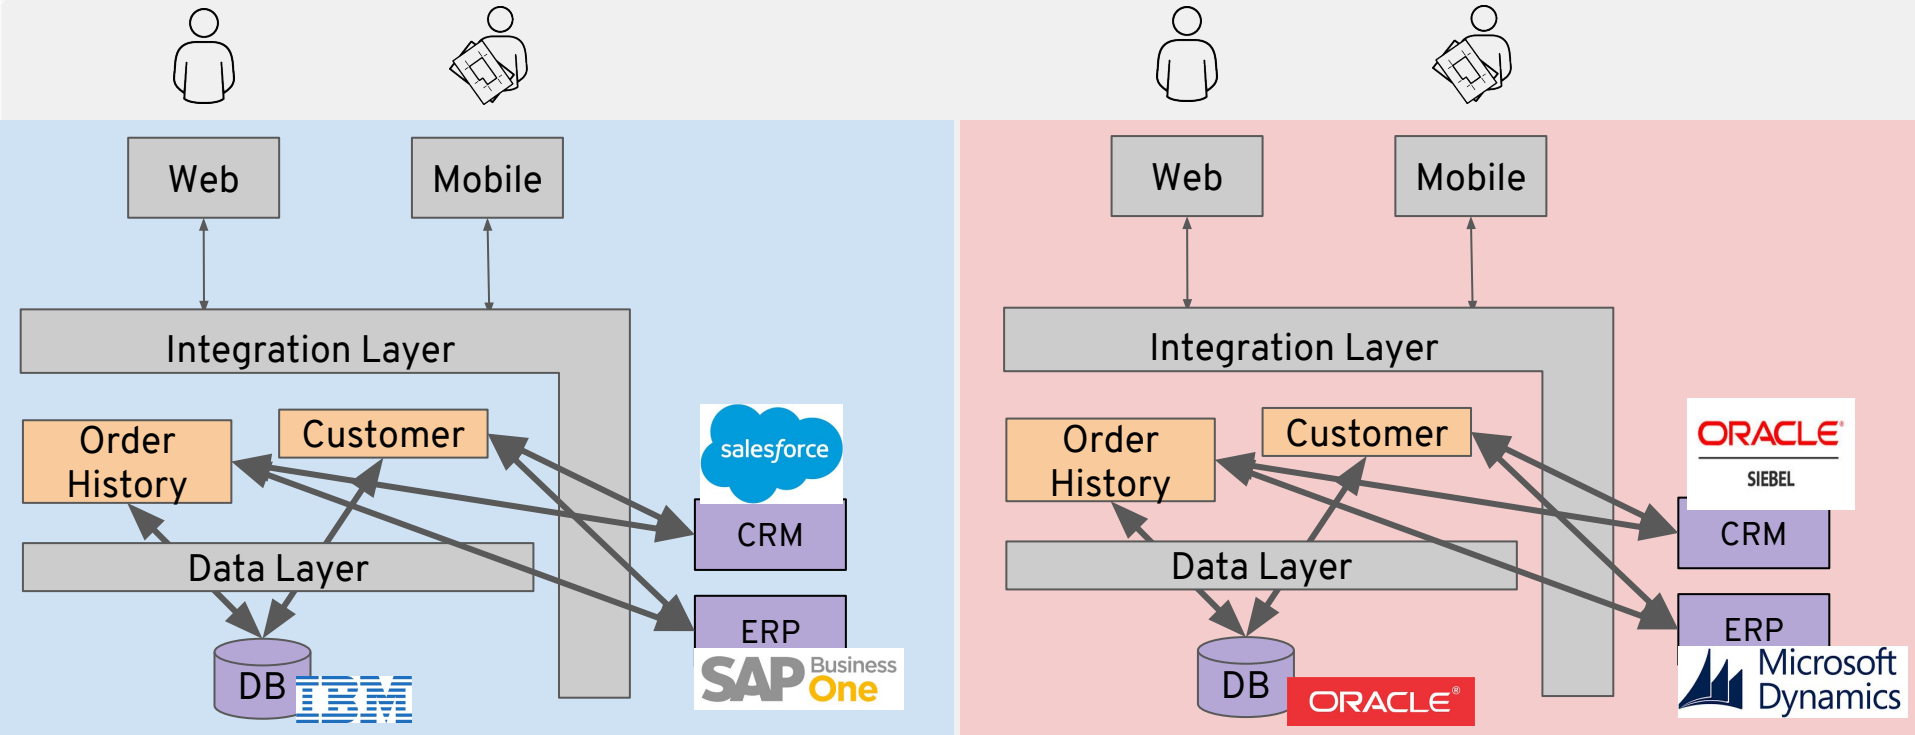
Web

Mobile

Integration Layer

Order History

Customer

Data Layer

DB

IBM

salesforce

CRM

ERP

SAP Business One

Web

Mobile

Integration Layer

Order History

Customer

Data Layer

DB

ORACLE

ORACLE SIEBEL

CRM

ERP

Microsoft Dynamics